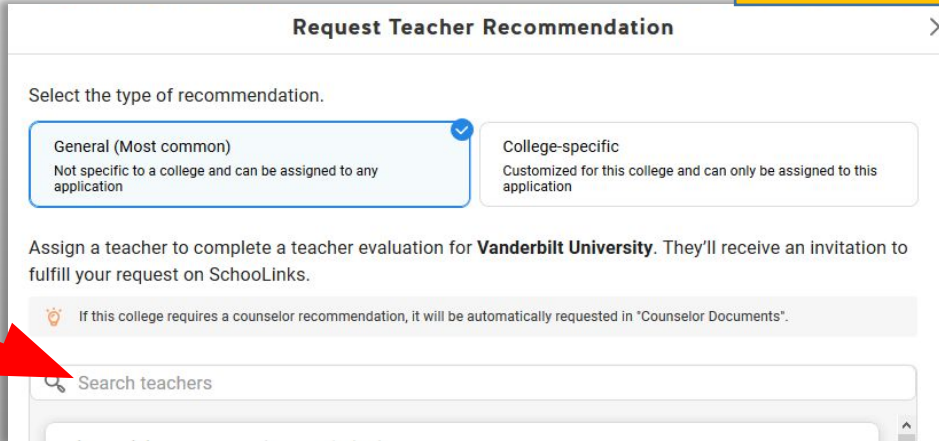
Request Teacher Recommendation

Select the type of recommendation.

General (Most common)
Not specific to a college and can be assigned to any application

College-specific
Customized for this college and can only be assigned to this application

Assign a teacher to complete a teacher evaluation for **Vanderbilt University**. They'll receive an invitation to fulfill your request on SchooLinks.

If this college requires a counselor recommendation, it will be automatically requested in "Counselor Documents".

Search teachers